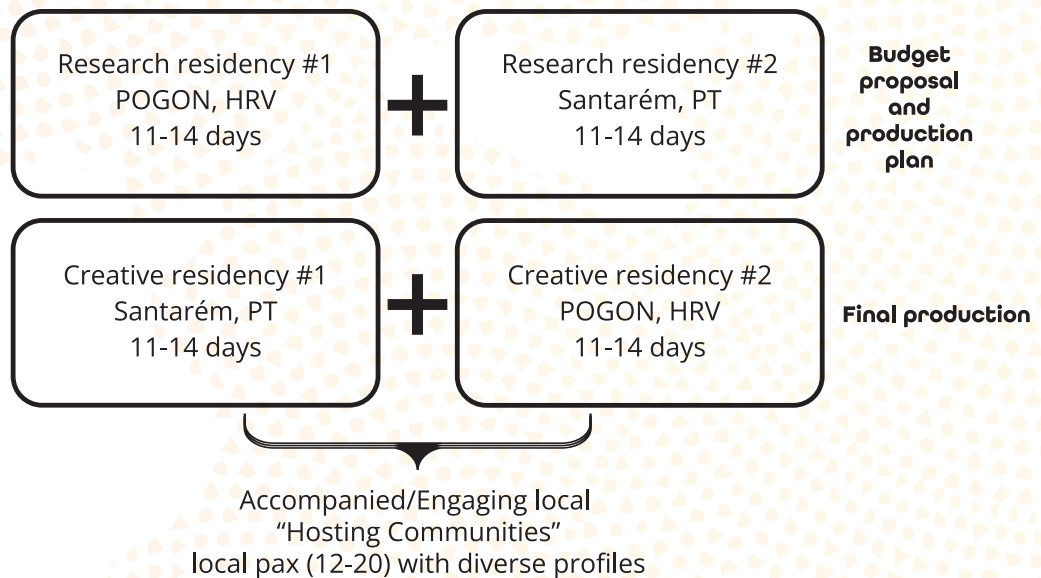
Research residency #1
POGON, HRV
11-14 days

+

Research residency #2
Santarém, PT
11-14 days

Budget proposal and production plan

Creative residency #1
Santarém, PT
11-14 days

+

Creative residency #2
POGON, HRV
11-14 days

Final production

Accompanied/Engaging local
“Hosting Communities”
local pax (12-20) with diverse profiles